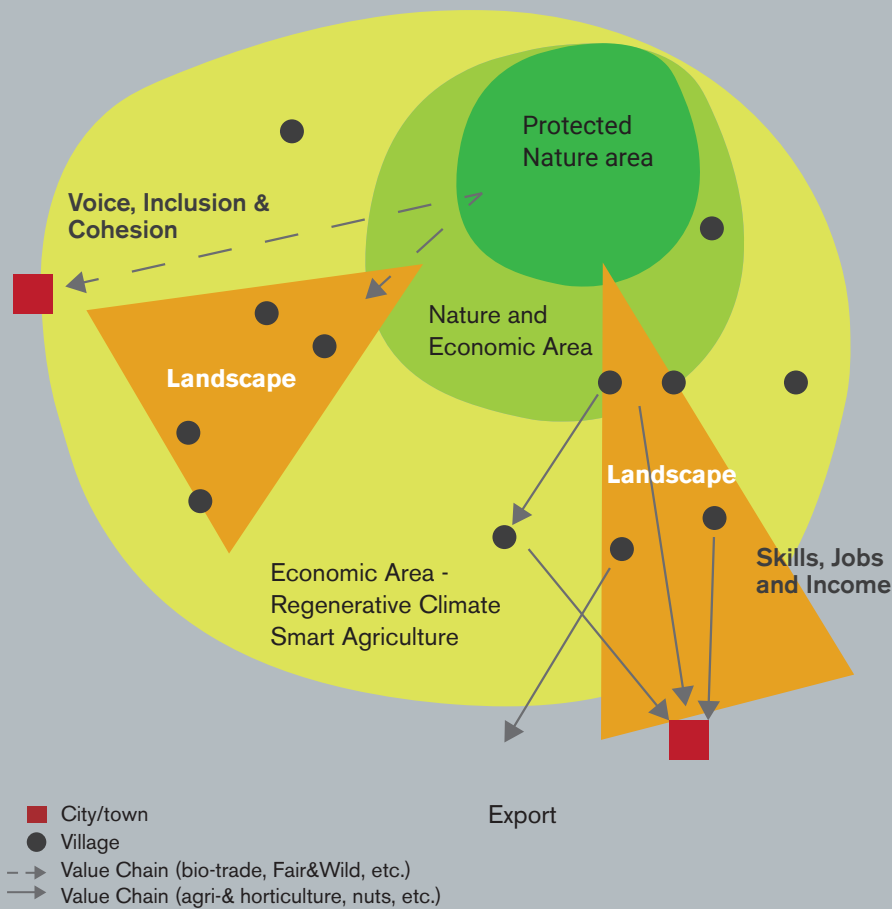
Protected Nature area

Voice, Inclusion & Cohesion

Nature and Economic Area

Landscape

Landscape

Skills, Jobs and Income

Economic Area - Regenerative Climate Smart Agriculture

Export

City/town
Village
Value Chain (bio-trade, Fair&Wild, etc.)
Value Chain (agri-& horticulture, nuts, etc.)